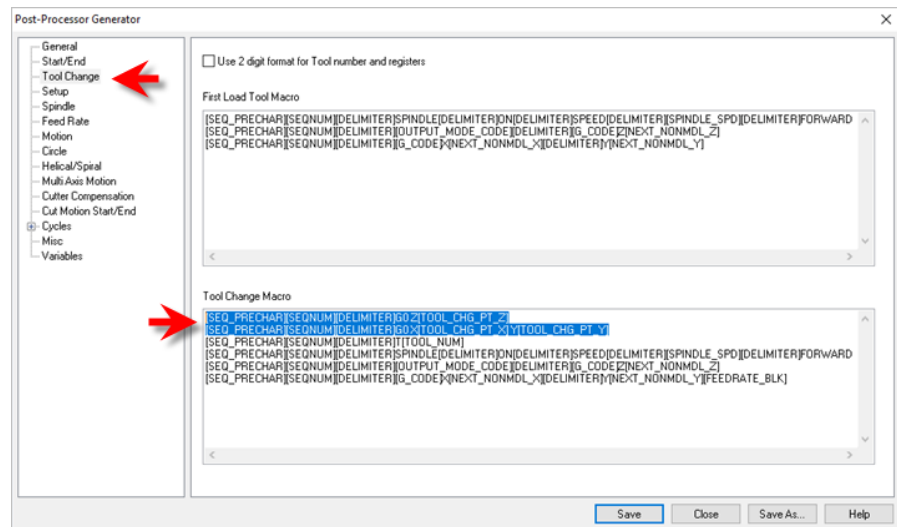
Post-Processor Generator

×

General
Start/End
Tool Change
Setup
Spindle
Feed Rate
Motion
Circle
Helical/Spiral
Multi Axis Motion
Cutter Compensation
Cut Motion Start/End
Cycles
Misc
Variables

Use 2 digit format for Tool number and registers

First Load Tool Macro

[SEQ_PRECHAR][SEQNUM][DELIMITER]SPINDLE[DELIMITER]ON[DELIMITER]SPEED[DELIMITER][SPINDLE_SPD][DELIMITER]FORWARD
[SEQ_PRECHAR][SEQNUM][DELIMITER][OUTPUT_MODE_CODE][DELIMITER][G_CODE]Z[NEXT_NONMDL_Z]
[SEQ_PRECHAR][SEQNUM][DELIMITER][G_CODE]X[NEXT_NONMDL_X][DELIMITER]Y[NEXT_NONMDL_Y]

Tool Change Macro

[SEQ_PRECHAR][SEQNUM][DELIMITER]G0Z[TOOL_CHG_PT_Z]
[SEQ_PRECHAR][SEQNUM][DELIMITER]G0X[TOOL_CHG_PT_X]Y[TOOL_CHG_PT_Y]
[SEQ_PRECHAR][SEQNUM][DELIMITER]T[TOOL_NUM]
[SEQ_PRECHAR][SEQNUM][DELIMITER]SPINDLE[DELIMITER]ON[DELIMITER]SPEED[DELIMITER][SPINDLE_SPD][DELIMITER]FORWARD
[SEQ_PRECHAR][SEQNUM][DELIMITER][OUTPUT_MODE_CODE][DELIMITER][G_CODE]Z[NEXT_NONMDL_Z]
[SEQ_PRECHAR][SEQNUM][DELIMITER][G_CODE]X[NEXT_NONMDL_X][DELIMITER]Y[NEXT_NONMDL_Y][FEEDRATE_BLK]

Save Close Save As... Help